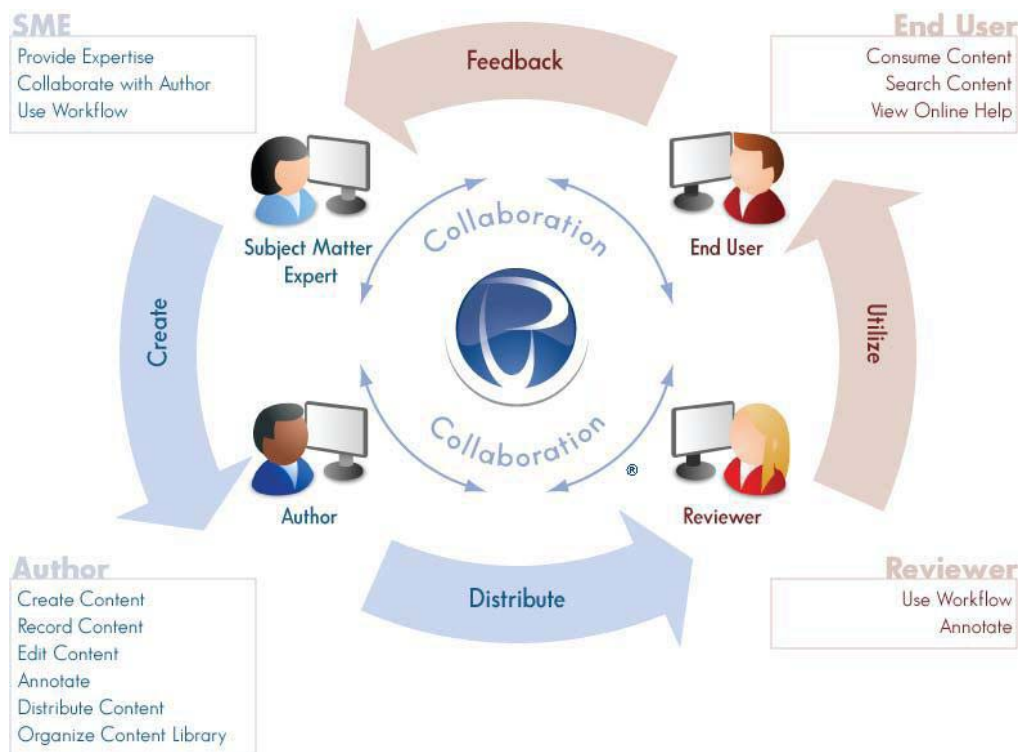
SME
Provide Expertise
Collaborate with Author
Use Workflow

Feedback

End User
Consume Content
Search Content
View Online Help

Subject Matter Expert

Collaboration

End User

Create

Utilize

Author

Collaboration

®

Reviewer

Author
Create Content
Record Content
Edit Content
Annotate
Distribute Content
Organize Content Library

Distribute

Reviewer
Use Workflow
Annotate